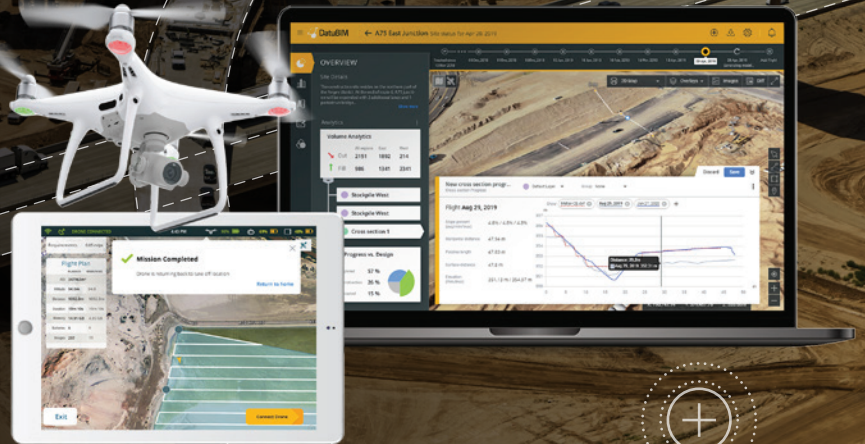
DatuBIM

A75 East Junction

OVERVIEW

Site Details

Analytics

Volume Analytics

Cut 2181 1892 214

Fill 986 1341 2341

Stockpile West

Stockpile West

Cross section 1

Progress vs. Design

37 %

26 %

15 %

New cross section prog...

Flight Aug 29, 2019

Discard

Save

Mission Completed

Drone is returning back to take off location

Return to home

Flight Plan

Exit

Connect Drone